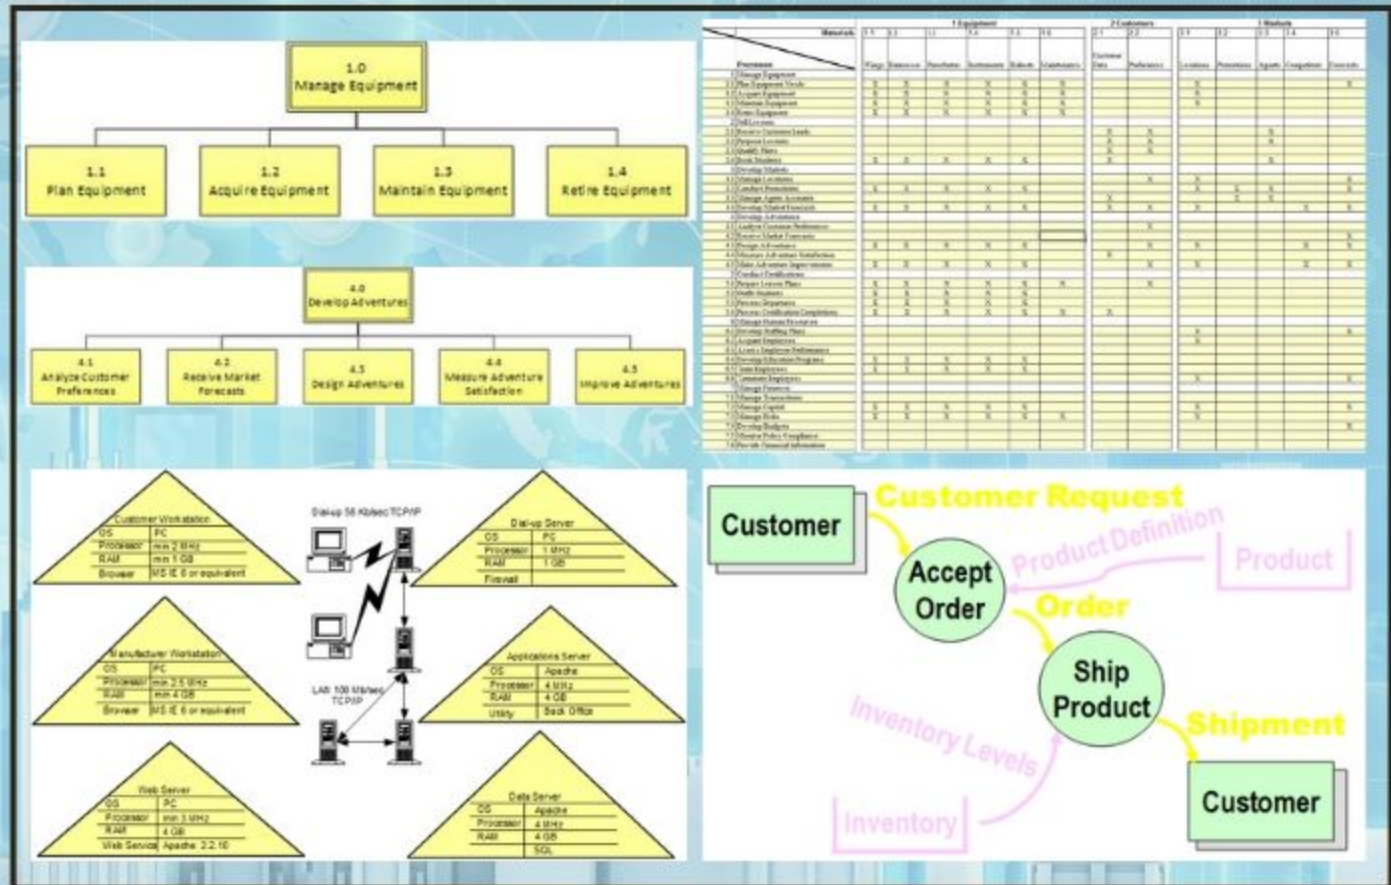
1.0
Manage Equipment

1.1
Plan Equipment

1.2
Acquire Equipment

1.3
Maintain Equipment

1.4
Retire Equipment

4.0
Develop Adventures

4.1
Analyze Customer Preferences

4.2
Receive Market Forecasts

4.3
Design Adventures

4.4
Measure Adventure Satisfaction

4.5
Improve Adventures

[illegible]

Customer Workstation

| OS | PC |
|---|---|
| Processor | min 2 MHz |
| RAM | min 1 GB |
| Browser | MS IE 6 or equivalent |

Dial-up 56 Kb/sec TCP/IP

Dial-up Server

| OS | PC |
|---|---|
| Processor | 1 MHz |
| RAM | 1 GB |
| Firewall | |

Manufacturer Workstation

| OS | PC |
|---|---|
| Processor | min 2.5 MHz |
| RAM | min 4 GB |
| Browser | MS IE 6 or equivalent |

Applications Server

| OS | Apache |
|---|---|
| Processor | 4 MHz |
| RAM | 4 GB |
| Utility | Back Office |

LAN 100 Mb/sec TCP/IP

Web Server

| OS | PC |
|---|---|
| Processor | min 3 MHz |
| RAM | 4 GB |
| Web Service | Apache 2.2.10 |

Data Server

| OS | Apache |
|---|---|
| Processor | 4 MHz |
| RAM | 4 GB |
| | SQL |

Customer
Customer Request
Accept Order
Product Definition
Product
Order
Ship Product
Shipment
Inventory Levels
Inventory
Customer